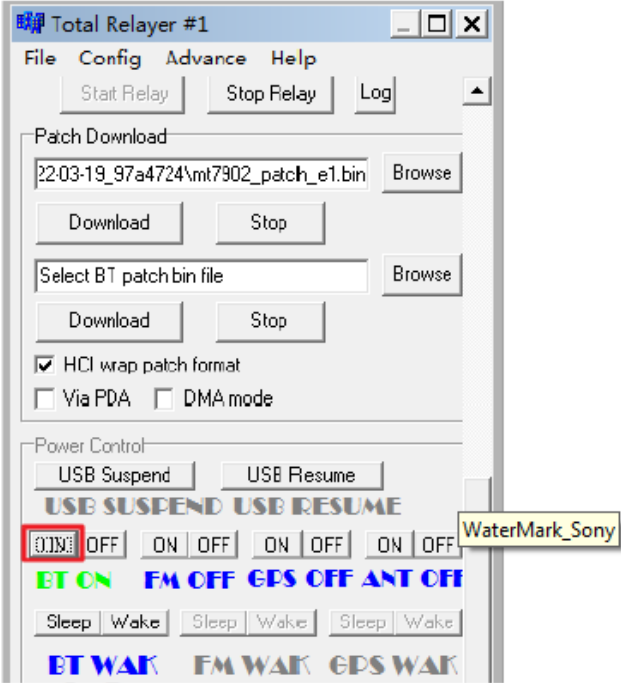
Total Relayer #1

File Config Advance Help

Start Relay Stop Relay Log

Patch Download

22-03-19_97a4724\mt7902_patch_e1.bin Browse

Download Stop

Select BT patch bin file Browse

Download Stop

HCI wrap patch format

Via PDA DMA mode

Power Control

USB Suspend USB Resume

USB SUSPEND USB RESUME

ON OFF ON OFF ON OFF ON OFF

WaterMark_Sony

BT ON FM OFF GPS OFF ANT OFF

Sleep Wake Sleep Wake Sleep Wake

BT WAK FM WAK GPS WAK